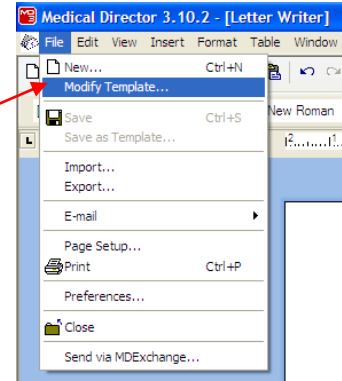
Medical Director 3.10.2 - [Letter Writer]

File Edit View Insert Format Table Window

New... Ctrl+N
Modify Template...
Save Ctrl+S
Save as Template...
Import...
Export...
E-mail
Page Setup...
Print Ctrl+P
Preferences...
Close
Send via MDExchange...

New Roman